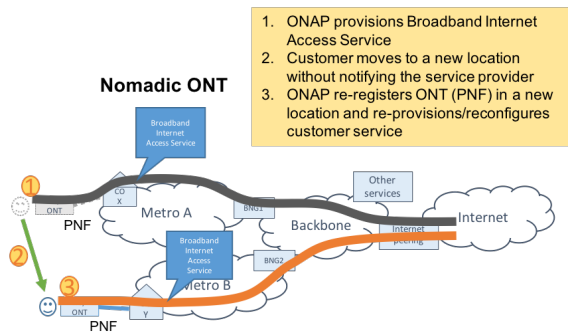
1. ONAP provisions Broadband Internet Access Service
2. Customer moves to a new location without notifying the service provider
3. ONAP re-registers ONT (PNF) in a new location and re-provisions/reconfigures customer service

Nomadic ONT

Broadband Internet Access Service

1

ONT

PNF

CO X

Metro A

BNG1

Other services

Backbone

Internet

Internet peering

2

Broadband Internet Access Service

BNG2

3

Metro B

ONT

Y

PNF